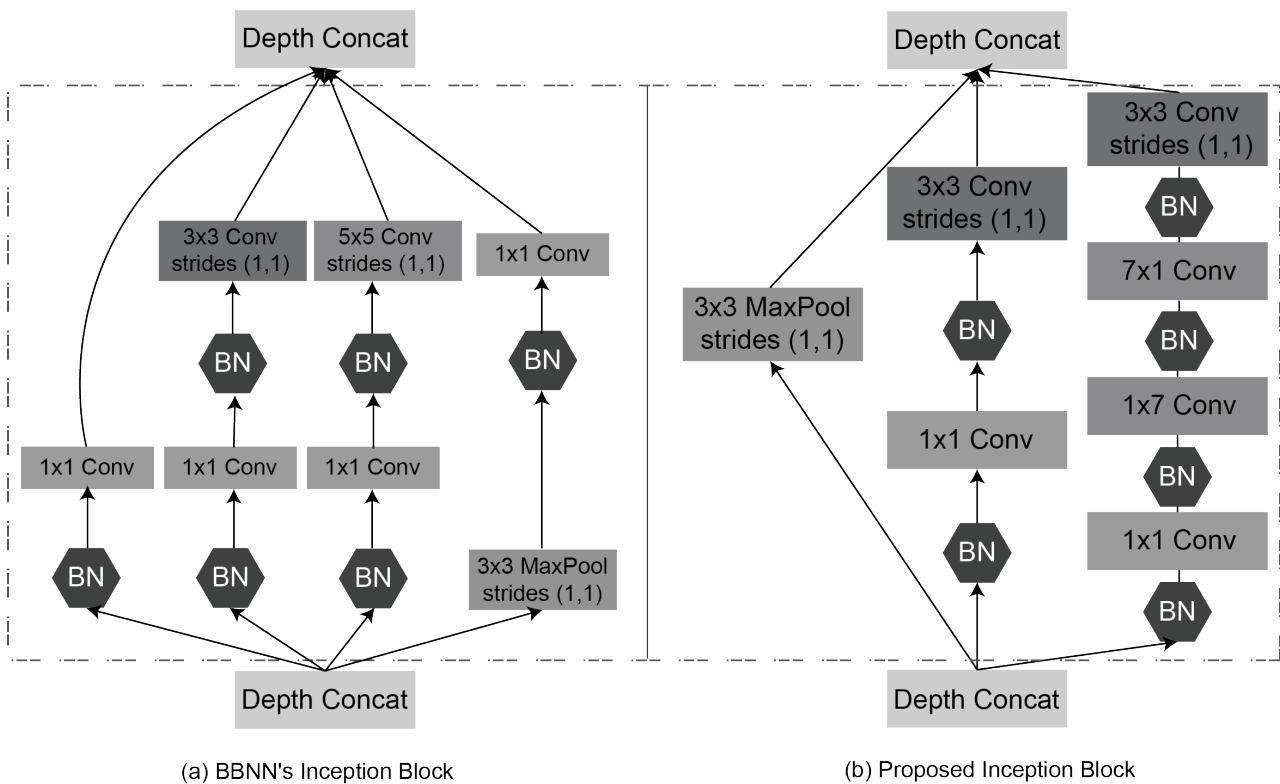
Depth Concat

3x3 Conv strides (1,1)

5x5 Conv strides (1,1)

1x1 Conv

BN

BN

BN

1x1 Conv

1x1 Conv

1x1 Conv

BN

BN

BN

3x3 MaxPool strides (1,1)

Depth Concat

(a) BBNN's Inception Block

Depth Concat

3x3 Conv strides (1,1)

3x3 Conv strides (1,1)

BN

7x1 Conv

3x3 MaxPool strides (1,1)

BN

BN

1x7 Conv

1x1 Conv

BN

1x1 Conv

BN

BN

Depth Concat

(b) Proposed Inception Block